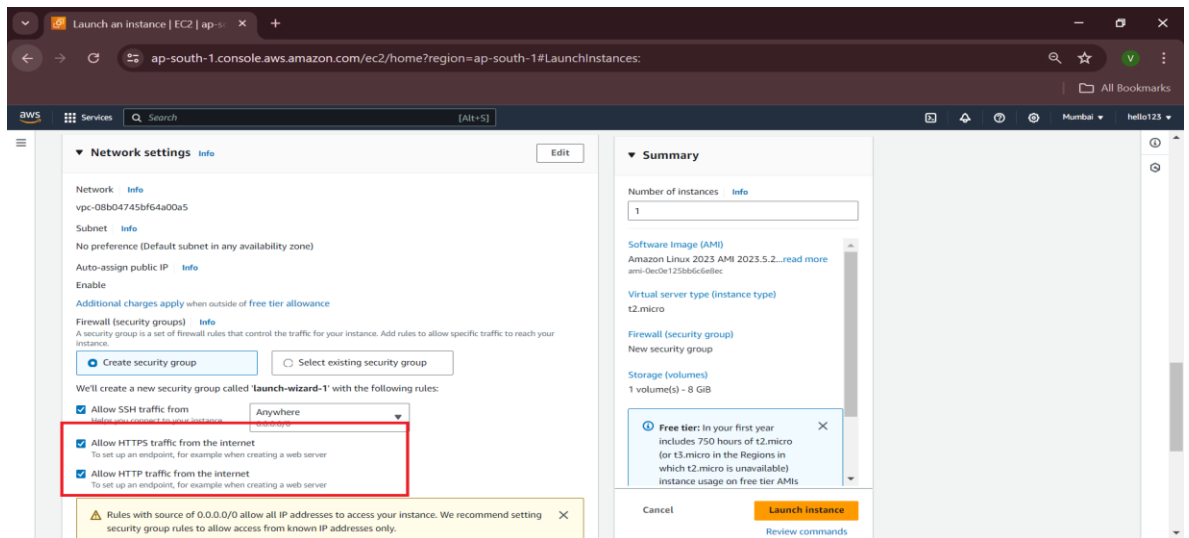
Launch an instance | EC2 | ap-s

ap-south-1.console.aws.amazon.com/ec2/home?region=ap-south-1#LaunchInstances:

V

All Bookmarks

aws Services Search [Alt+S] Mumbai ▾ hello123 ▾

▼ Network settings Info

Edit

Network Info
vpc-08b04745bf64a00a5

Subnet Info
No preference (Default subnet in any availability zone)

Auto-assign public IP Info
Enable

Additional charges apply when outside of free tier allowance

Firewall (security groups) Info
A security group is a set of firewall rules that control the traffic for your instance. Add rules to allow specific traffic to reach your instance.

Create security group

Select existing security group

We'll create a new security group called 'launch-wizard-1' with the following rules:

Allow SSH traffic from
Helps you connect to your instance

Anywhere
0.0.0.0/0

Allow HTTPS traffic from the internet
To set up an endpoint, for example when creating a web server

Allow HTTP traffic from the internet
To set up an endpoint, for example when creating a web server

Rules with source of 0.0.0.0/0 allow all IP addresses to access your instance. We recommend setting security group rules to allow access from known IP addresses only.

▼ Summary

Number of instances Info
1

Software Image (AMI)
Amazon Linux 2023 AMI 2023.5.2...read more
ami-0ec0e125bb6c6e8ec

Virtual server type (instance type)
t2.micro

Firewall (security group)
New security group

Storage (volumes)
1 volume(s) - 8 GiB

Free tier: In your first year includes 750 hours of t2.micro (or t3.micro in the Regions in which t2.micro is unavailable) instance usage on free tier AMIs

Cancel

Launch instance

Review commands